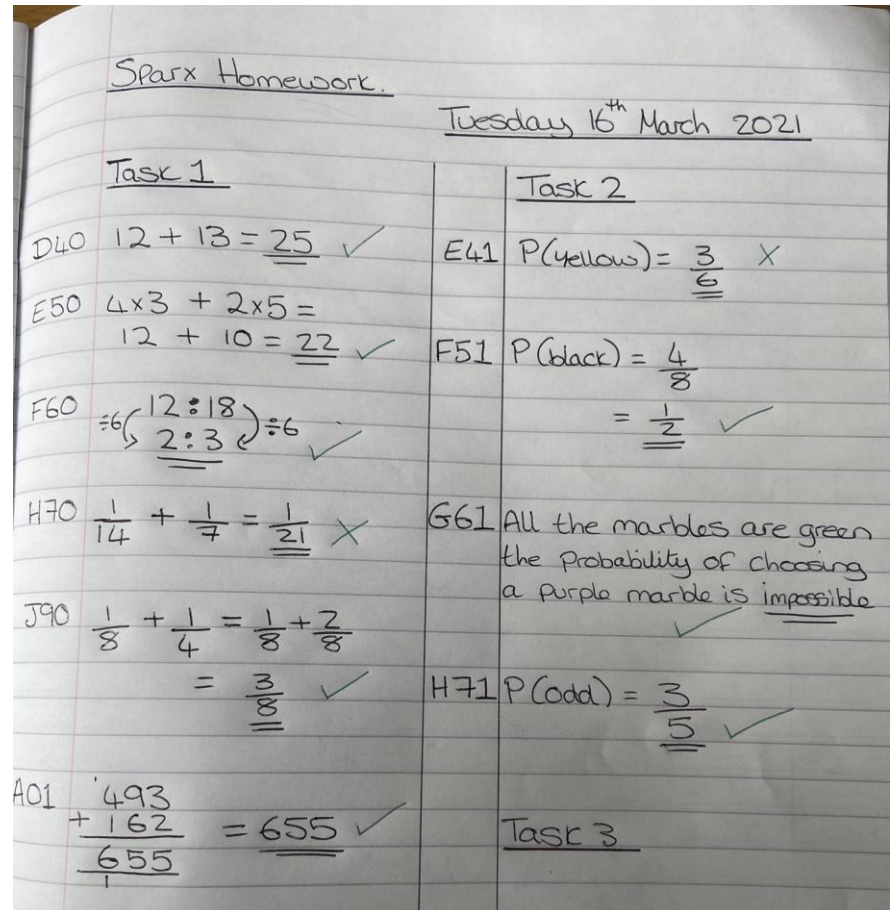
Sparx Homework.

Tuesday 16$^{th}$ March 2021

Task 1

D40 $12 + 13 = 25$ ✓

E50 $4\times3 + 2\times5 =$
$12 + 10 = 22$ ✓

F60 $\div6$ $12:18$ $\div6$
$2:3$ ✓

H70 $\frac{1}{14} + \frac{1}{7} = \frac{1}{21}$ ✗

J90 $\frac{1}{8} + \frac{1}{4} = \frac{1}{8} + \frac{2}{8}$
$= \frac{3}{8}$ ✓

A01 $493 + 162 = 655$
$= 655$ ✓

Task 2

E41 P(yellow) = $\frac{3}{6}$ ✗

F51 P(black) = $\frac{4}{8}$
$= \frac{1}{2}$ ✓

G61 All the marbles are green the Probability of choosing a purple marble is impossible ✓

H71 P(odd) = $\frac{3}{5}$ ✓

Task 3